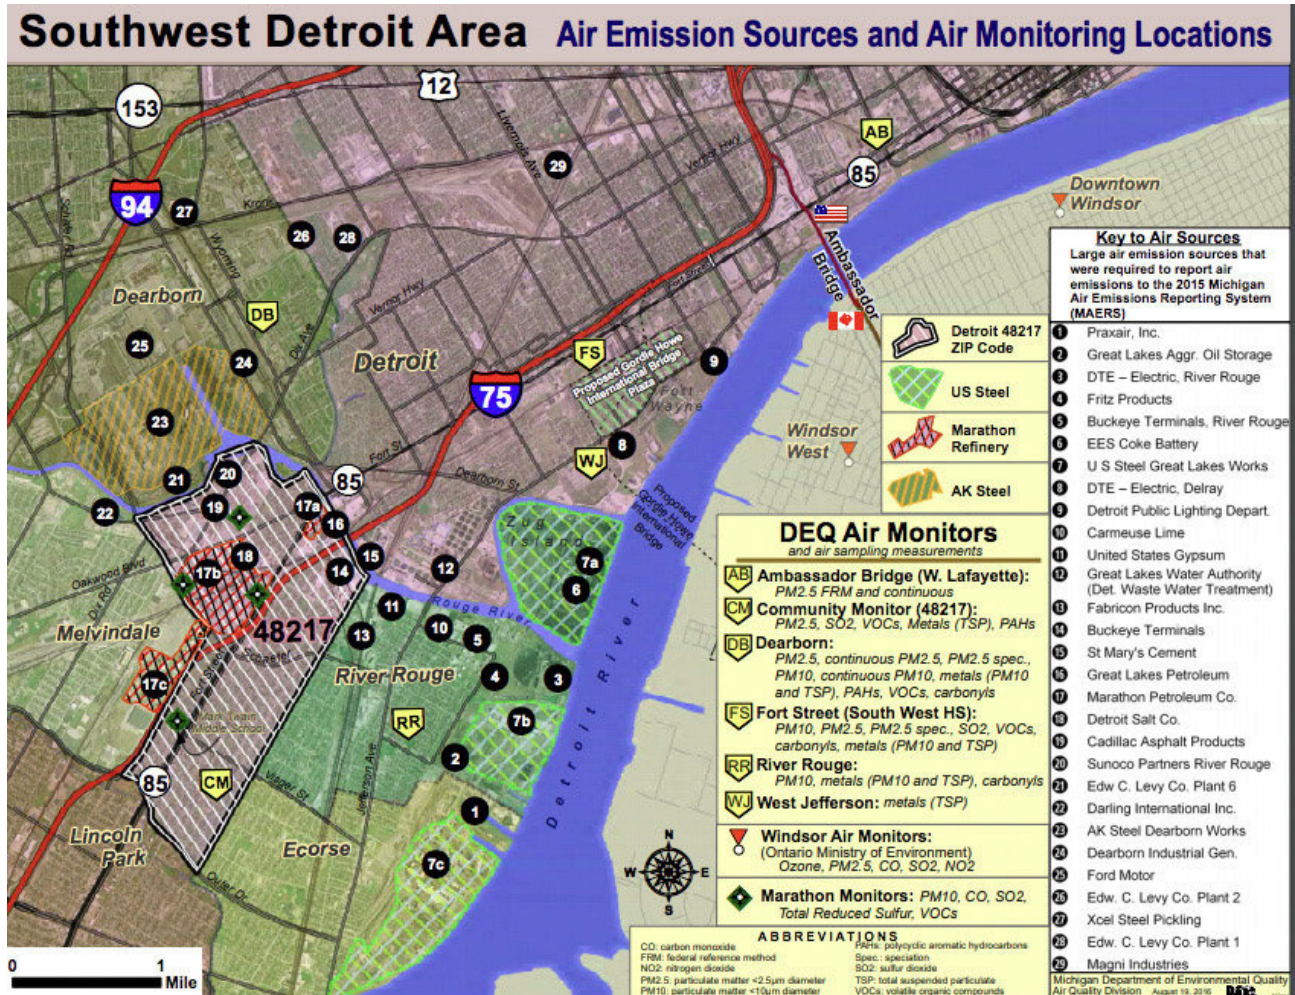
Southwest Detroit Area Air Emission Sources and Air Monitoring Locations

153
12
94
27
26
28
29
AB
85
Downtown Windsor
Dearborn
DB
Detroit
FS
Proposed Gordie Howe International Bridge Plaza
Fort Wayne
9
75
25
24
23
Ambassador Bridge
Windsor West
8
WJ
21
20
85
22
19
17a
16
Zug Island
7a
6
Proposed Gordie Howe International Bridge
18
17b
15
14
12
Rouge River
11
10
5
Melvindale
48217
13
River Rouge
4
3
17c
RR
7b
2
85
CM
1
Lincoln Park
Ecorse
7c
Detroit River
Fort St
Dearborn St
Vernor Hwy
Livernois Ave
Wyoming
Schaefer Hwy
Oakwood Blvd
Dix Rd
Jefferson Ave
Outer Dr
Visger St
Mark Twain Middle School

Key to Air Sources
Large air emission sources that were required to report air emissions to the 2015 Michigan Air Emissions Reporting System (MAERS)

Detroit 48217 ZIP Code
US Steel
Marathon Refinery
AK Steel

1 Praxair, Inc.
2 Great Lakes Aggr. Oil Storage
3 DTE – Electric, River Rouge
4 Fritz Products
5 Buckeye Terminals, River Rouge
6 EES Coke Battery
7 U S Steel Great Lakes Works
8 DTE – Electric, Delray
9 Detroit Public Lighting Depart.
10 Carmeuse Lime
11 United States Gypsum
12 Great Lakes Water Authority (Det. Waste Water Treatment)
13 Fabricon Products Inc.
14 Buckeye Terminals
15 St Mary's Cement
16 Great Lakes Petroleum
17 Marathon Petroleum Co.
18 Detroit Salt Co.
19 Cadillac Asphalt Products
20 Sunoco Partners River Rouge
21 Edw C. Levy Co. Plant 6
22 Darling International Inc.
23 AK Steel Dearborn Works
24 Dearborn Industrial Gen.
25 Ford Motor
26 Edw. C. Levy Co. Plant 2
27 Xcel Steel Pickling
28 Edw. C. Levy Co. Plant 1
29 Magni Industries

DEQ Air Monitors
and air sampling measurements
AB Ambassador Bridge (W. Lafayette): PM2.5 FRM and continuous
CM Community Monitor (48217): PM2.5, SO2, VOCs, Metals (TSP), PAHs
DB Dearborn: PM2.5, continuous PM2.5, PM2.5 spec., PM10, continuous PM10, metals (PM10 and TSP), PAHs, VOCs, carbonyls
FS Fort Street (South West HS): PM10, PM2.5, PM2.5 spec., SO2, VOCs, carbonyls, metals (PM10 and TSP)
RR River Rouge: PM10, metals (PM10 and TSP), carbonyls
WJ West Jefferson: metals (TSP)
Windsor Air Monitors: (Ontario Ministry of Environment) Ozone, PM2.5, CO, SO2, NO2
Marathon Monitors: PM10, CO, SO2, Total Reduced Sulfur, VOCs

ABBREVIATIONS
CO: carbon monoxide
FRM: federal reference method
NO2: nitrogen dioxide
PM2.5: particulate matter <2.5µm diameter
PM10: particulate matter <10µm diameter
PAHs: polycyclic aromatic hydrocarbons
Spec.: speciation
SO2: sulfur dioxide
TSP: total suspended particulate
VOCs: volatile organic compounds

N
W
E
S

0 1 Mile

Michigan Department of Environmental Quality Air Quality Division August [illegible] 2016